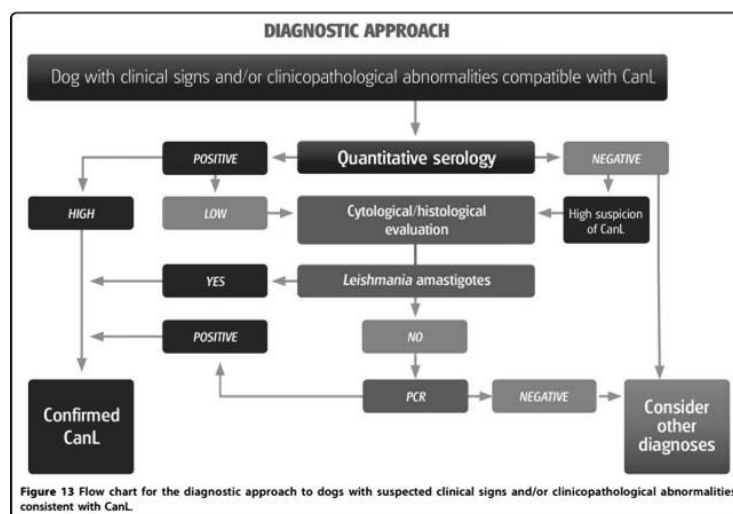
DIAGNOSTIC APPROACH

Dog with clinical signs and/or clinicopathological abnormalities compatible with CanL

POSITIVE

Quantitative serology

NEGATIVE

HIGH

LOW

Cytological/histological evaluation

High suspicion of CanL

YES

Leishmania amastigotes

POSITIVE

NO

Confirmed CanL

PCR

NEGATIVE

Consider other diagnoses

Figure 13 Flow chart for the diagnostic approach to dogs with suspected clinical signs and/or clinicopathological abnormalities consistent with CanL.